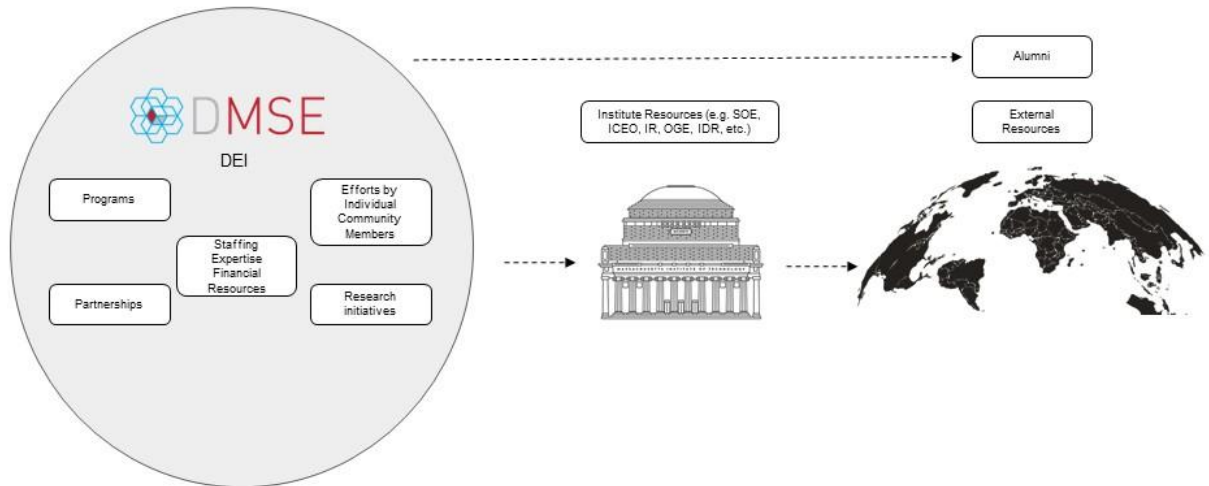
DMSE

DEI

Programs

Efforts by Individual Community Members

Staffing Expertise Financial Resources

Partnerships

Research initiatives

Institute Resources (e.g. SOE, ICEO, IR, OGE, IDR, etc.)

MASSACHVSETTS INSTITVTE OF TECHNOLOGY

Alumni

External Resources